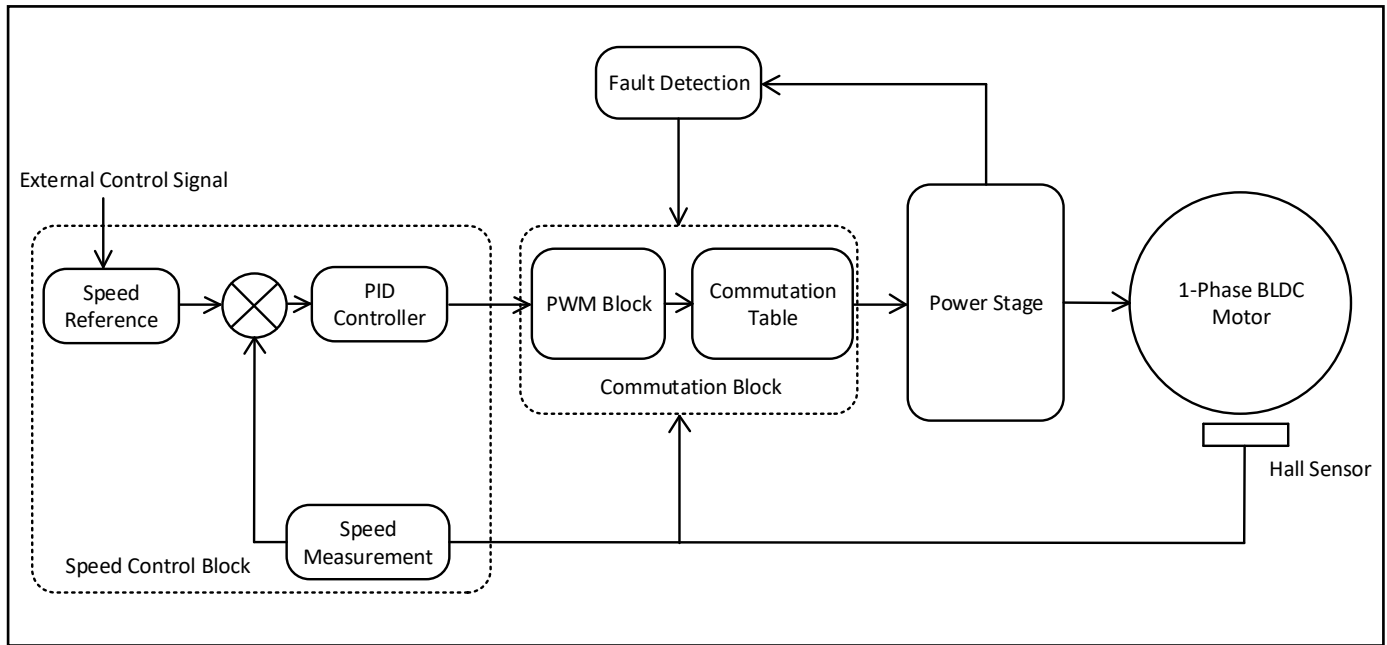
Fault Detection

External Control Signal

Speed Reference

PID Controller

PWM Block

Commutation Table

Commutation Block

Power Stage

1-Phase BLDC Motor

Hall Sensor

Speed Measurement

Speed Control Block